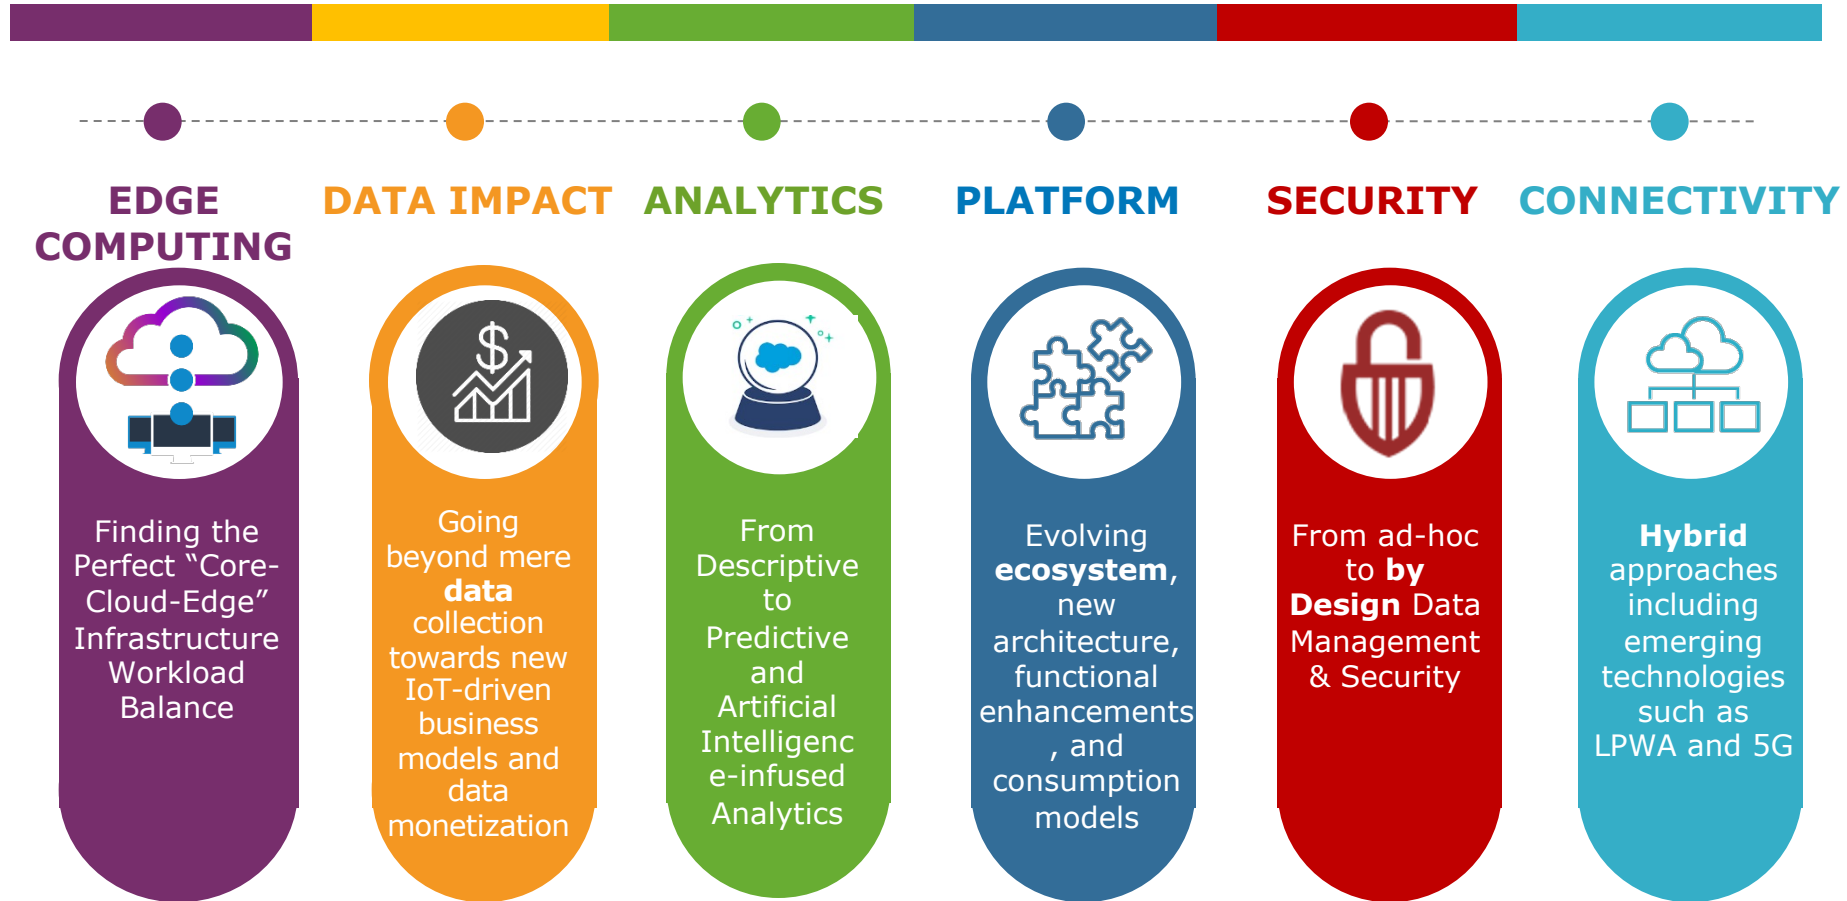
EDGE COMPUTING

Finding the Perfect “Core-Cloud-Edge” Infrastructure Workload Balance

DATA IMPACT

Going beyond mere **data** collection towards new IoT-driven business models and data monetization

ANALYTICS

From Descriptive to Predictive and Artificial Intelligence-infused Analytics

PLATFORM

Evolving **ecosystem**, new architecture, functional enhancements, and consumption models

SECURITY

From ad-hoc to **by Design** Data Management & Security

CONNECTIVITY

**Hybrid** approaches including emerging technologies such as LPWA and 5G